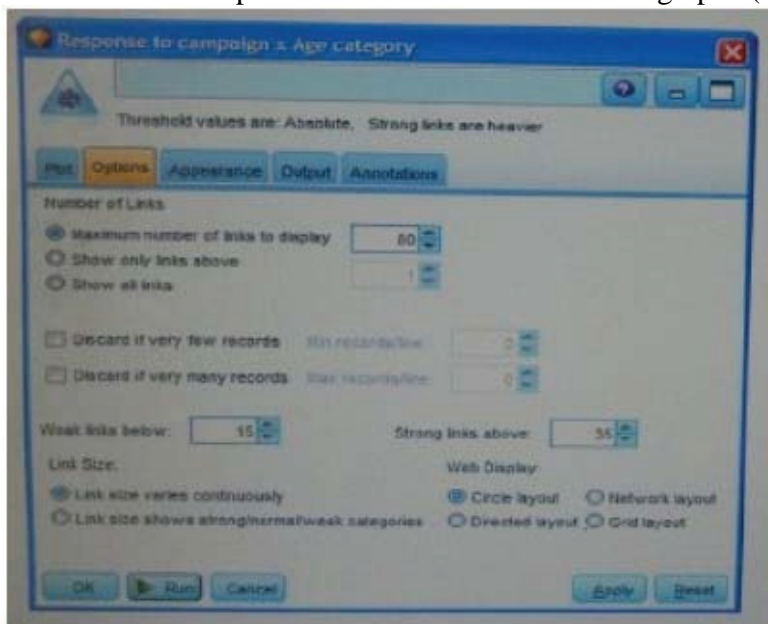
Response to campaign x Age category

Threshold values are: Absolute. Strong links are heavier

Plot | Options | Appearance | Output | Annotations

Number of Links

Maximum number of links to display 80

Show only links above 1

Show all links

Discard if very few records Min records/line: 0

Discard if very many records Max records/line: 0

Weak links below: 15

Strong links above: 35

Link Size:

Link size varies continuously

Link size shows strong/normal/weak categories

Web Display

Circle layout

Network layout

Directed layout

Grid layout

OK | Run | Cancel | Apply | Reset